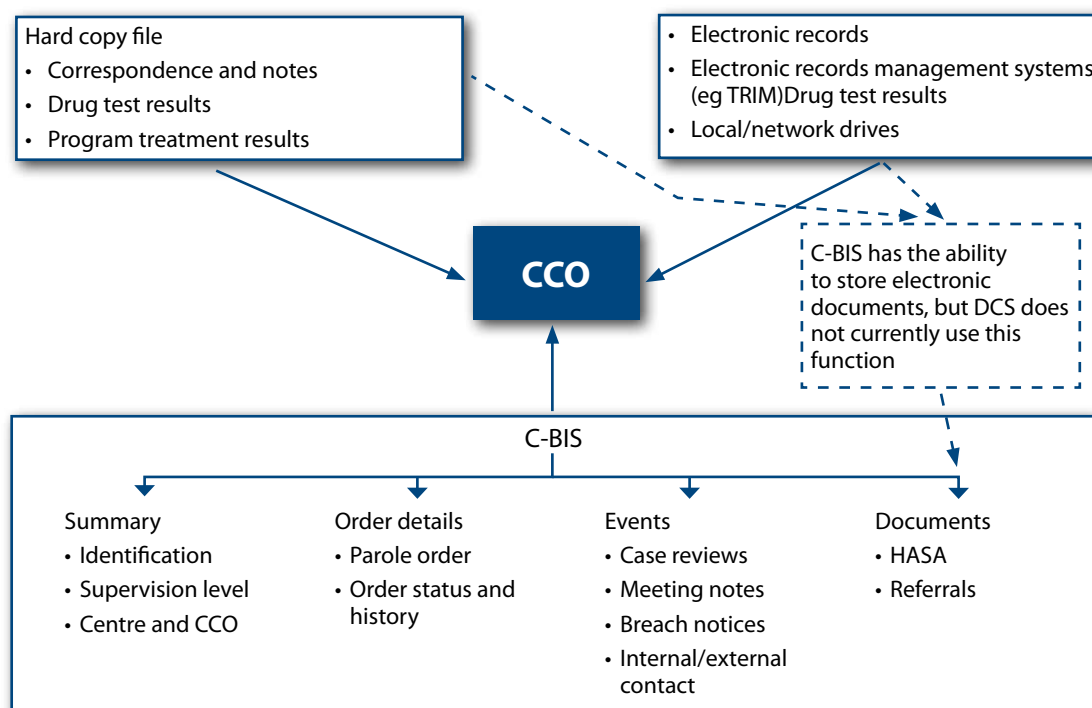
Hard copy file
- Correspondence and notes
- Drug test results
- Program treatment results

- Electronic records
- Electronic records management systems (eg TRIM)Drug test results
- Local/network drives

CCO

C-BIS has the ability to store electronic documents, but DCS does not currently use this function

C-BIS

Summary
- Identification
- Supervision level
- Centre and CCO

Order details
- Parole order
- Order status and history

Events
- Case reviews
- Meeting notes
- Breach notices
- Internal/external contact

Documents
- HASA
- Referrals